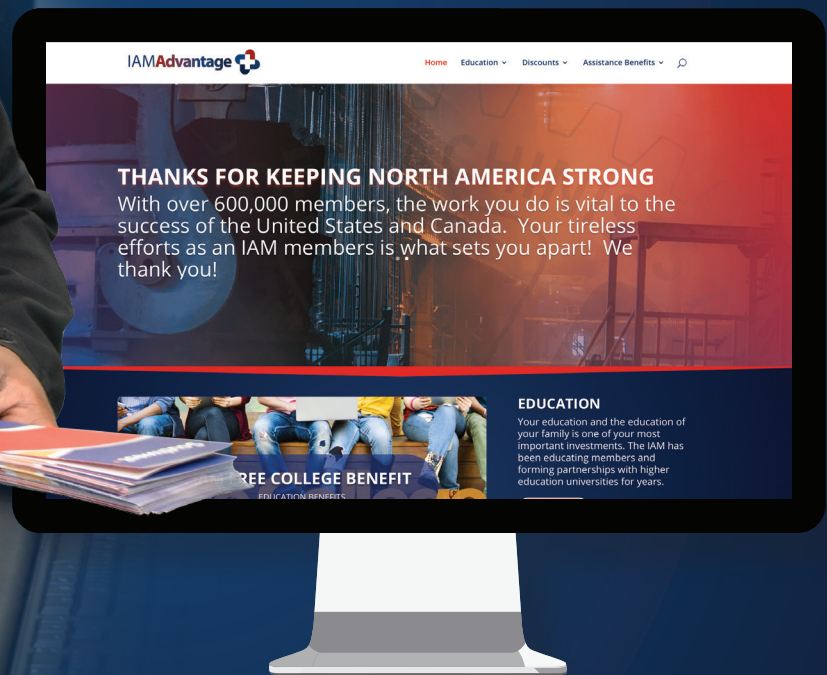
IAMAdvantage

Home Education Discounts Assistance Benefits

THANKS FOR KEEPING NORTH AMERICA STRONG

With over 600,000 members, the work you do is vital to the success of the United States and Canada. Your tireless efforts as an IAM members is what sets you apart! We thank you!

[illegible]REE COLLEGE BENEFIT

EDUCATION BENEFITS

EDUCATION

Your education and the education of your family is one of your most important investments. The IAM has been educating members and forming partnerships with higher education universities for years.